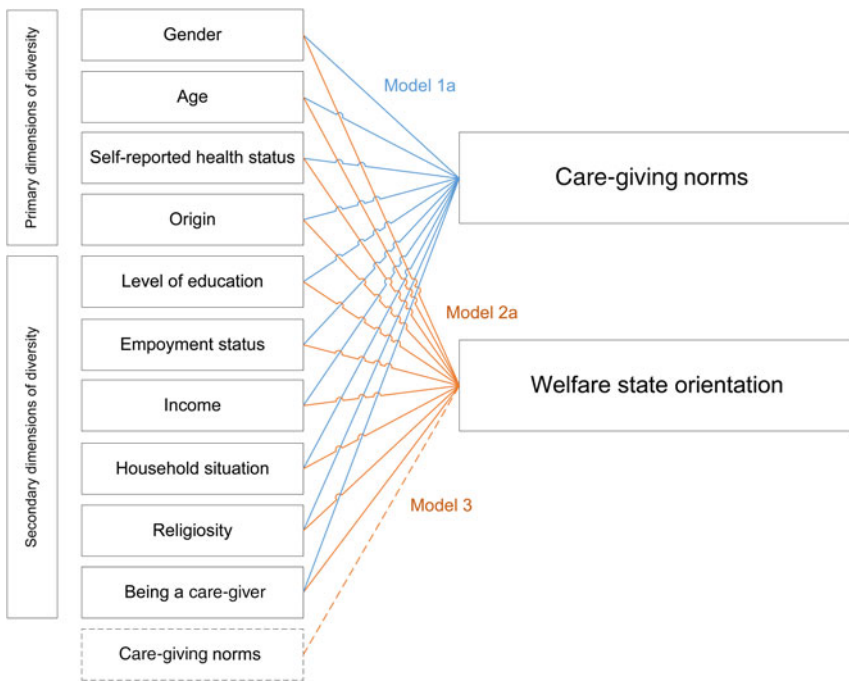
Primary dimensions of diversity

Gender

Age

Self-reported health status

Origin

Secondary dimensions of diversity

Level of education

Empoyment status

Income

Household situation

Religiosity

Being a care-giver

Care-giving norms

Model 1a

Model 2a

Model 3

Care-giving norms

Welfare state orientation